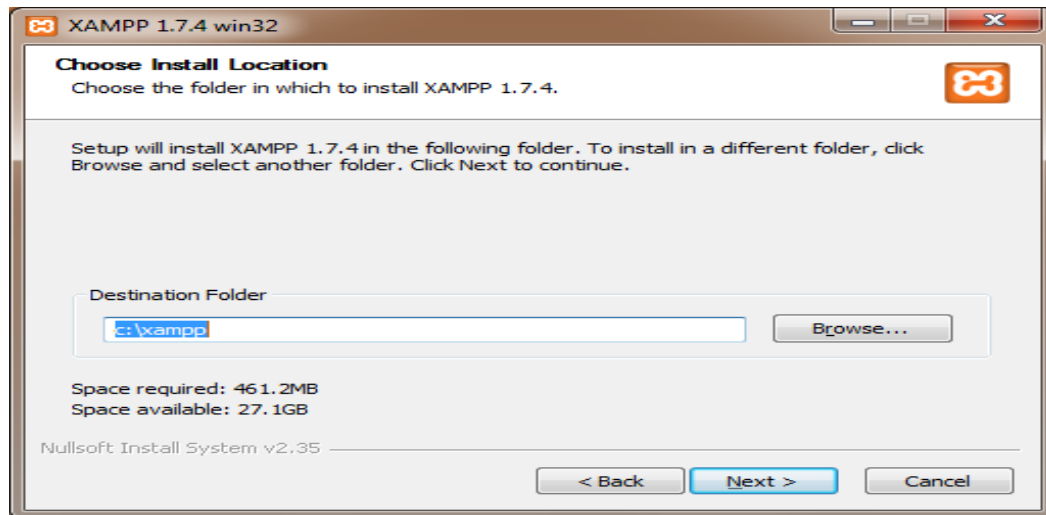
XAMPP 1.7.4 win32

Choose Install Location
Choose the folder in which to install XAMPP 1.7.4.

Setup will install XAMPP 1.7.4 in the following folder. To install in a different folder, click Browse and select another folder. Click Next to continue.

Destination Folder

c:\xampp

Browse...

Space required: 461.2MB
Space available: 27.1GB

Nullsoft Install System v2.35

< Back

Next >

Cancel